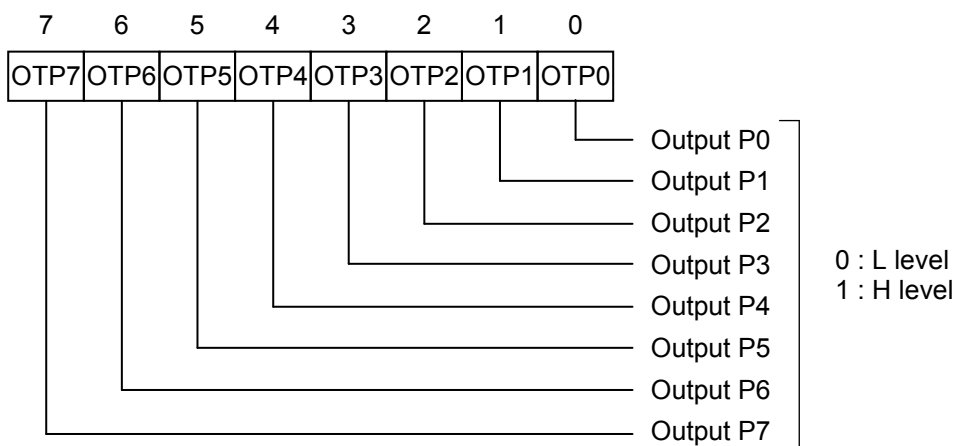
| 7 | 6 | 5 | 4 | 3 | 2 | 1 | 0 |
|---|---|---|---|---|---|---|---|
| OTP7 | OTP6 | OTP5 | OTP4 | OTP3 | OTP2 | OTP1 | OTP0 |

Output P0
Output P1
Output P2
Output P3
Output P4
Output P5
Output P6
Output P7

0 : L level
1 : H level